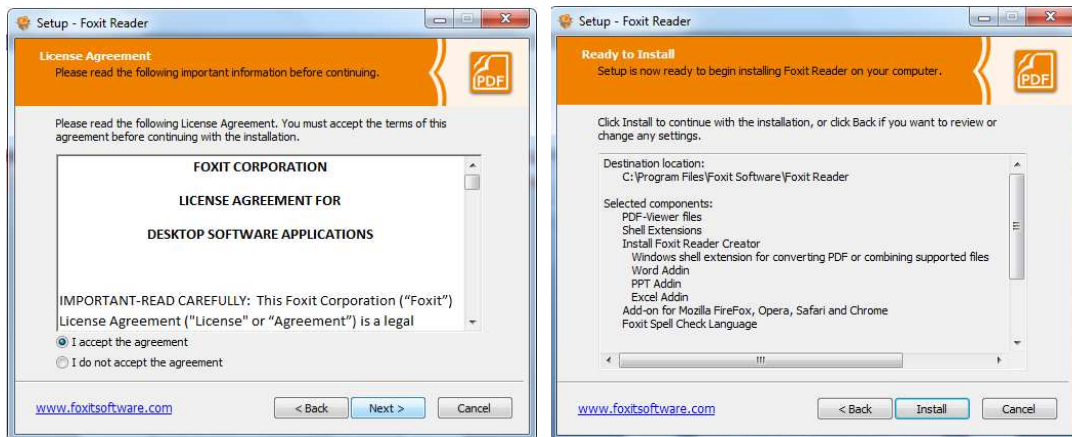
Setup - Foxit Reader

License Agreement
Please read the following important information before continuing.

PDF

Please read the following License Agreement. You must accept the terms of this agreement before continuing with the installation.

FOXIT CORPORATION

LICENSE AGREEMENT FOR

DESKTOP SOFTWARE APPLICATIONS

IMPORTANT-READ CAREFULLY: This Foxit Corporation ("Foxit") License Agreement ("License" or "Agreement") is a legal

I accept the agreement
I do not accept the agreement

www.foxitsoftware.com

< Back Next > Cancel

Setup - Foxit Reader

Ready to Install
Setup is now ready to begin installing Foxit Reader on your computer.

PDF

Click Install to continue with the installation, or click Back if you want to review or change any settings.

Destination location:
C:\Program Files\Foxit Software\Foxit Reader

Selected components:
PDF-Viewer files
Shell Extensions
Install Foxit Reader Creator
Windows shell extension for converting PDF or combining supported files
Word Addin
PPT Addin
Excel Addin
Add-on for Mozilla FireFox, Opera, Safari and Chrome
Foxit Spell Check Language

www.foxitsoftware.com

< Back Install Cancel